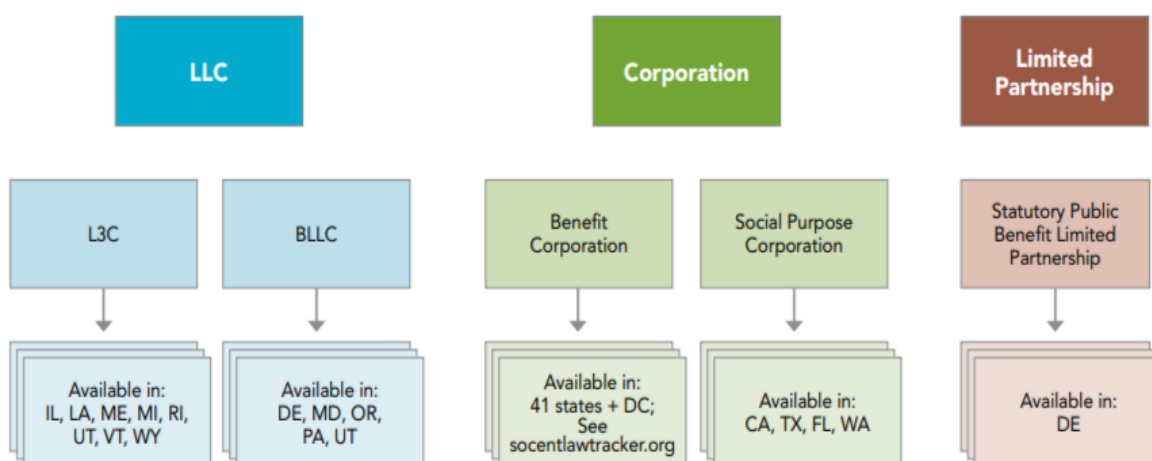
LLC

Corporation

Limited Partnership

L3C

BLLC

Benefit Corporation

Social Purpose Corporation

Statutory Public Benefit Limited Partnership

Available in: IL, LA, ME, MI, RI, UT, VT, WY

Available in: DE, MD, OR, PA, UT

Available in: 41 states + DC; See socentlawtracker.org

Available in: CA, TX, FL, WA

Available in: DE